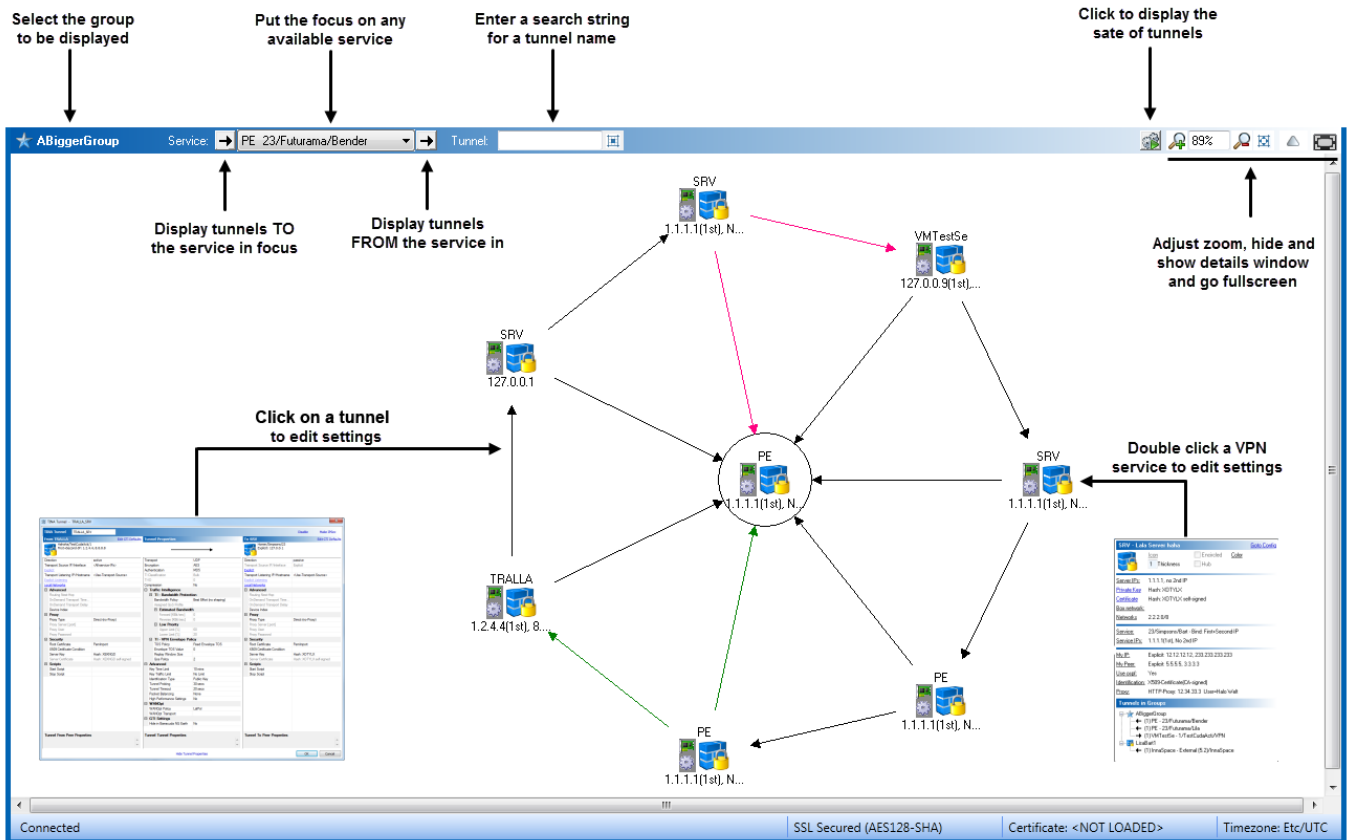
Select the group to be displayed

Put the focus on any available service

Enter a search string for a tunnel name

Click to display the sate of tunnels

ABiggerGroup Service: PE 23/Futurama/Bender Tunnel:

89%

Display tunnels TO the service in focus

Display tunnels FROM the service in

Adjust zoom, hide and show details window and go fullscreen

SRV
1.1.1.1(1st), N...

VMTestSe
127.0.0.9(1st),...

SRV
127.0.0.1

Click on a tunnel to edit settings

PE
1.1.1.1(1st), N...

Double click a VPN service to edit settings

SRV
1.1.1.1(1st), N...

TRALLA
1.2.4.4(1st), 8...

PE
1.1.1.1(1st), N...

PE
1.1.1.1(1st), N...

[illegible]

Connected | SSL Secured (AES128-SHA) | Certificate: <NOT LOADED> | Timezone: Etc/UTC